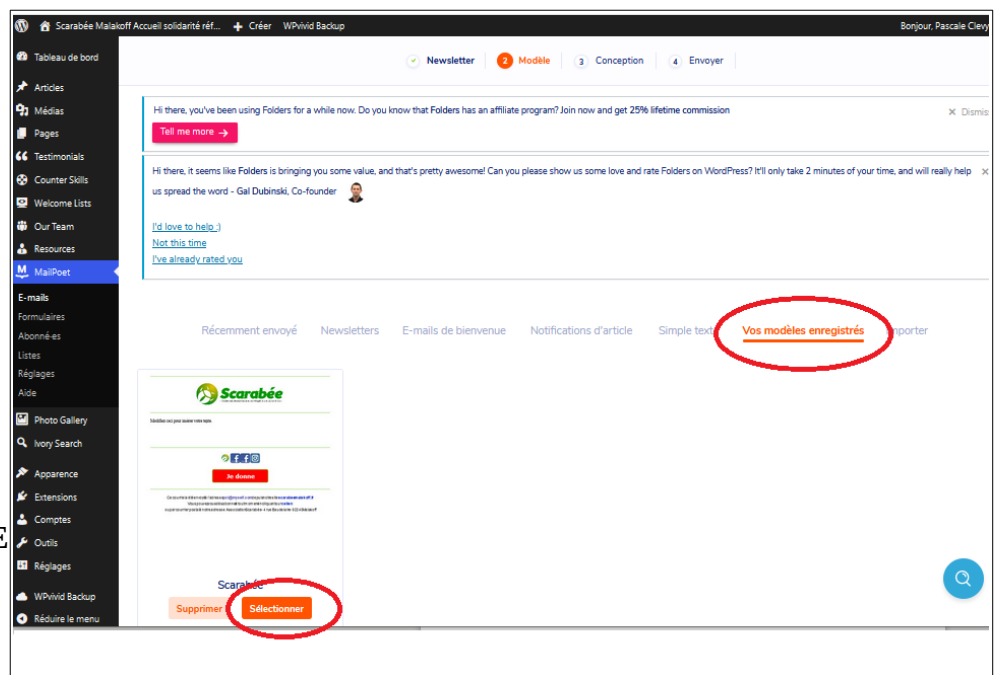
Scarabée Malakoff Accueil solidarité réf... Créer WPvivid Backup Bonjour, Pascale Clevy

Tableau de bord
Articles
Médias
Pages
Testimonials
Counter Skills
Welcome Lists
Our Team
Resources
MailPoet
E-mails
Formulaires
Abonné·es
Listes
Réglages
Aide
Photo Gallery
Ivory Search
Apparence
Extensions
Comptes
Outils
Réglages
WPvivid Backup
Réduire le menu

Newsletter 2 Modèle 3 Conception 4 Envoyer

Hi there, you've been using Folders for a while now. Do you know that Folders has an affiliate program? Join now and get 25% lifetime commission

Tell me more →

Dismis

Hi there, it seems like Folders is bringing you some value, and that's pretty awesome! Can you please show us some love and rate Folders on WordPress? It'll only take 2 minutes of your time, and will really help us spread the word - Gal Dubinski, Co-founder

I'd love to help :)
Not this time
I've already rated you

Récemment envoyé Newsletters E-mails de bienvenue Notifications d'article Simple text Vos modèles enregistrés Importer

Scarabée

Je donne

Scarabée
Supprimer Sélectionner